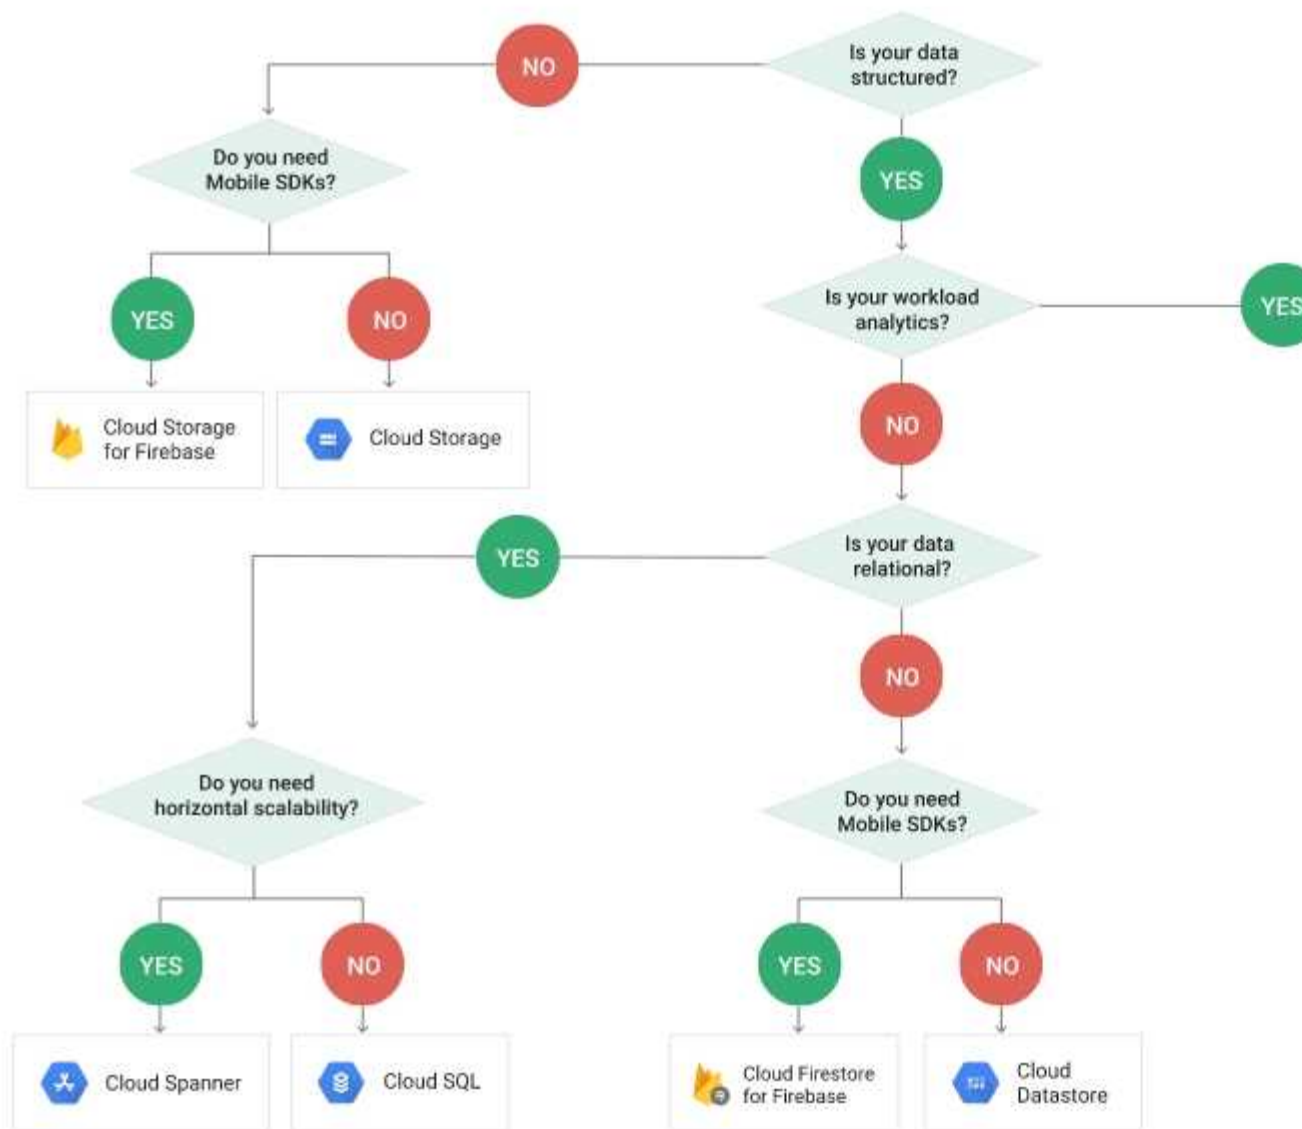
NO

Is your data structured?

Do you need Mobile SDKs?

YES

YES

NO

Is your workload analytics?

YES

Cloud Storage for Firebase

Cloud Storage

NO

YES

Is your data relational?

NO

Do you need horizontal scalability?

Do you need Mobile SDKs?

YES

NO

YES

NO

Cloud Spanner

Cloud SQL

Cloud Firestore for Firebase

Cloud Datastore